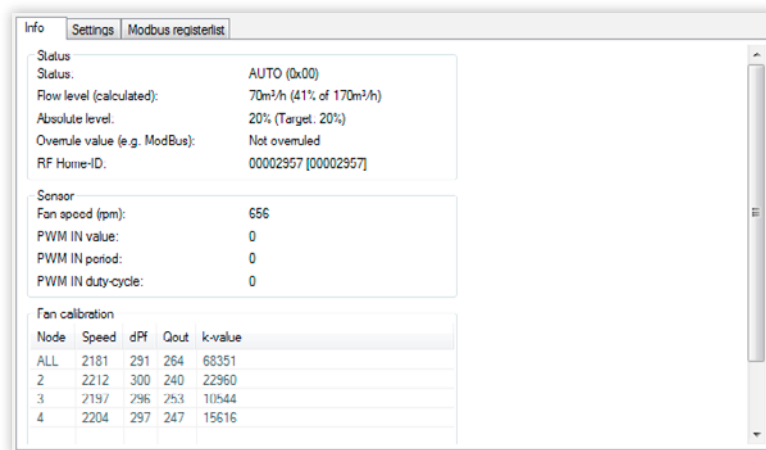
Info | Settings | Modbus registerlist

Status
Status: AUTO (0x00)
Flow level (calculated): 70m³/h (41% of 170m³/h)
Absolute level: 20% (Target: 20%)
Overrule value (e.g. ModBus): Not overruled
RF Home-ID: 00002957 [00002957]

Sensor
Fan speed (rpm): 656
PWM IN value: 0
PWM IN period: 0
PWM IN duty-cycle: 0

Fan calibration

| Node | Speed | dPf | Qout | k-value |
|---|---|---|---|---|
| ALL | 2181 | 291 | 264 | 68351 |
| 2 | 2212 | 300 | 240 | 22960 |
| 3 | 2197 | 296 | 253 | 10544 |
| 4 | 2204 | 297 | 247 | 15616 |